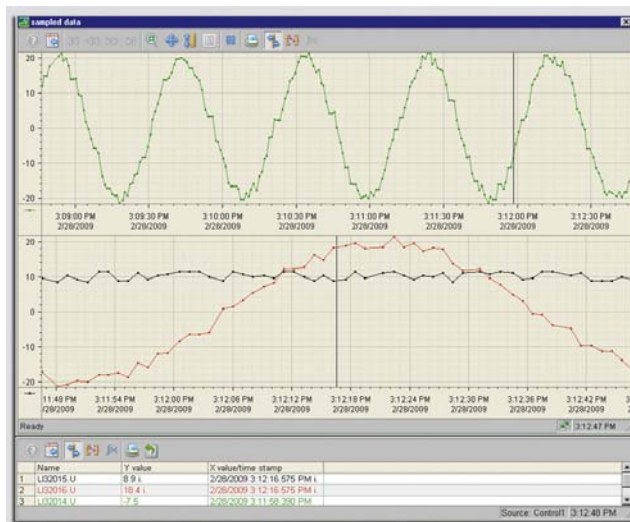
sampled data

20
10
0
-10
-20

3:09:00 PM 2/28/2009
3:09:30 PM 2/28/2009
3:10:00 PM 2/28/2009
3:10:30 PM 2/28/2009
3:11:00 PM 2/28/2009
3:11:30 PM 2/28/2009
3:12:00 PM 2/28/2009
3:12:30 PM 2/28/2009

20
10
0
-10
-20

11:48 PM 2/28/2009
3:11:54 PM 2/28/2009
3:12:00 PM 2/28/2009
3:12:06 PM 2/28/2009
3:12:12 PM 2/28/2009
3:12:18 PM 2/28/2009
3:12:24 PM 2/28/2009
3:12:30 PM 2/28/2009
3:12:36 PM 2/28/2009
3:12:42 PM 2/28/2009
3:12:48 PM 2/28/2009

Ready
3:12:47 PM

| | Name | Y value | X value/time stamp |
|---|---|---|---|
| 1 | UI32015.U | 8.9 i. | 2/28/2009 3:12:16.575 PM i. |
| 2 | UI32016.U | 18.4 i. | 2/28/2009 3:12:16.575 PM i. |
| 3 | UI32014.U | -7.5 | 2/28/2009 3:11:58.390 PM |

Source: Control1 3:12:40 PM